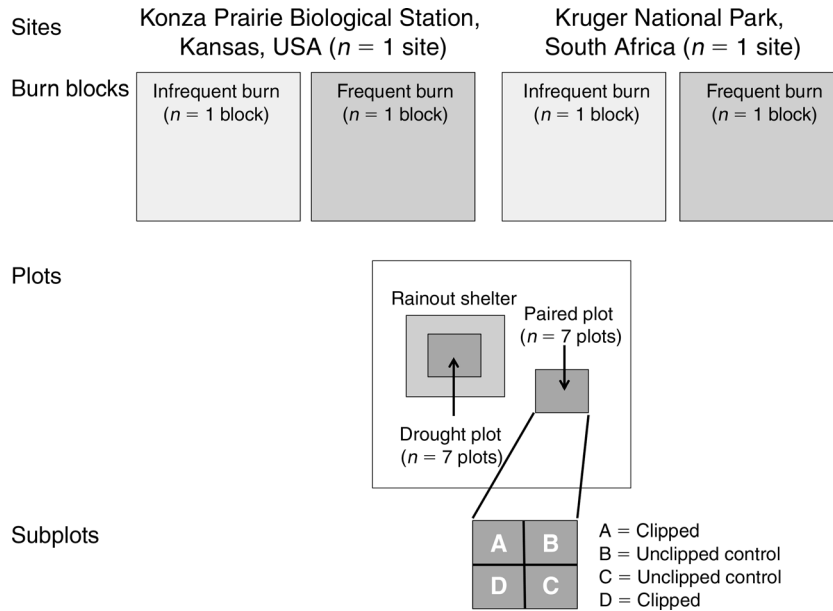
Sites

Konza Prairie Biological Station, Kansas, USA ($n$ = 1 site)

Kruger National Park, South Africa ($n$ = 1 site)

Burn blocks

Infrequent burn ($n$ = 1 block)

Frequent burn ($n$ = 1 block)

Infrequent burn ($n$ = 1 block)

Frequent burn ($n$ = 1 block)

Plots

Rainout shelter

Paired plot ($n$ = 7 plots)

Drought plot ($n$ = 7 plots)

Subplots

A B
D C

A = Clipped
B = Unclipped control
C = Unclipped control
D = Clipped